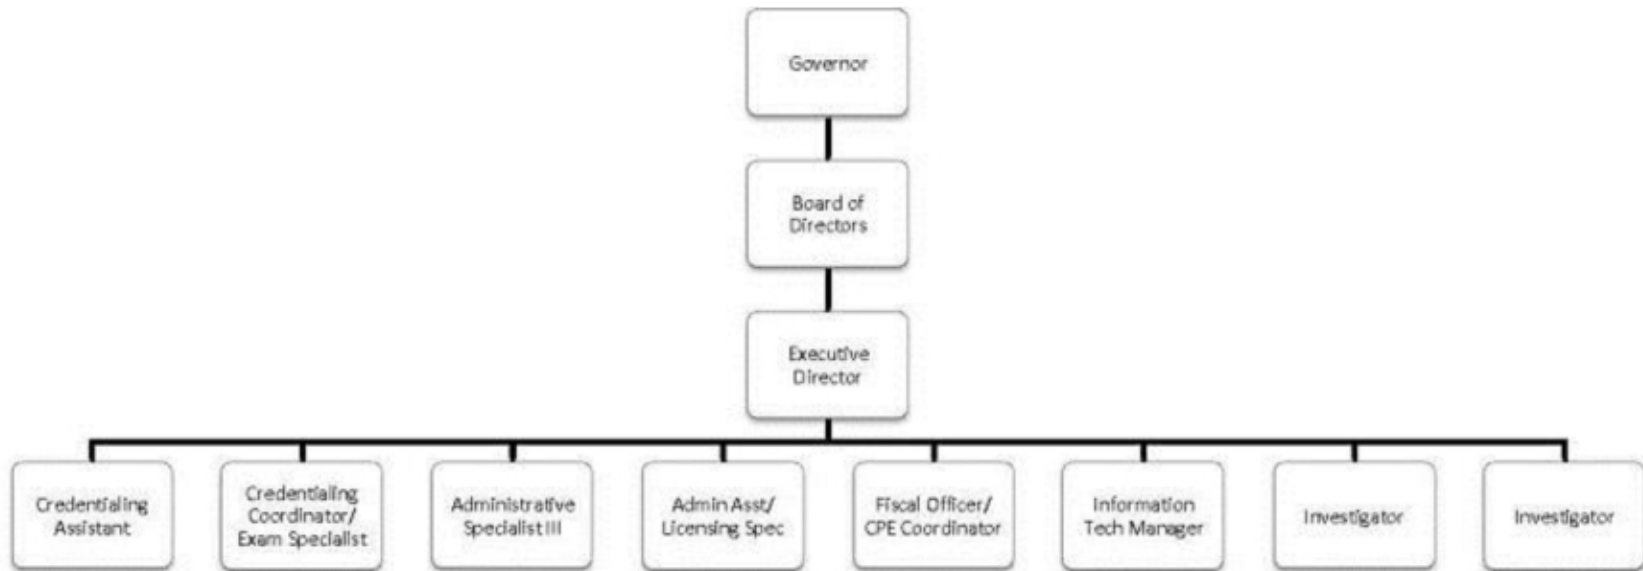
Governor

Board of Directors

Executive Director

Credentialing Assistant

Credentialing Coordinator/ Exam Specialist

Administrative Specialist III

Admin Asst/ Licensing Spec

Fiscal Officer/ CPE Coordinator

Information Tech Manager

Investigator

Investigator